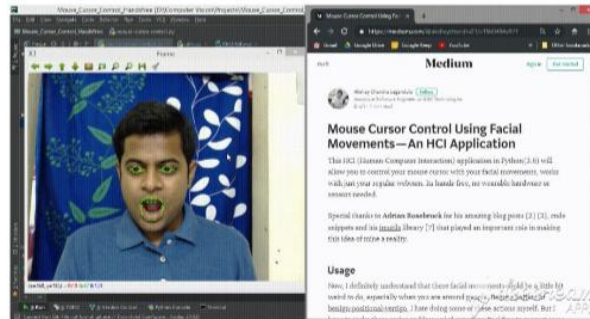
Mouse_Cursor_Control_Handsfree

Frame

Mouse Cursor Control Using Fac

https://medium.com

Medium

Sign in

Get started

Mouse Cursor Control Using Facial Movements — An HCI Application

This HCI (Human-Computer Interaction) application in Python(3.6) will allow you to control your mouse cursor with your facial movements, works with just your regular webcam. Its hands-free, no wearable hardware or sensors needed.

Special thanks to Adrian Rosebrock for his amazing blog posts [2] [3], code snippets and his imutils library [7] that played an important role in making this idea of mine a reality.

Usage

Now, I definitely understand that these facial movements could be a little bit weird to do, especially when you are around people. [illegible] benign positional vertigo, I hate doing some of these actions myself. But I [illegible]